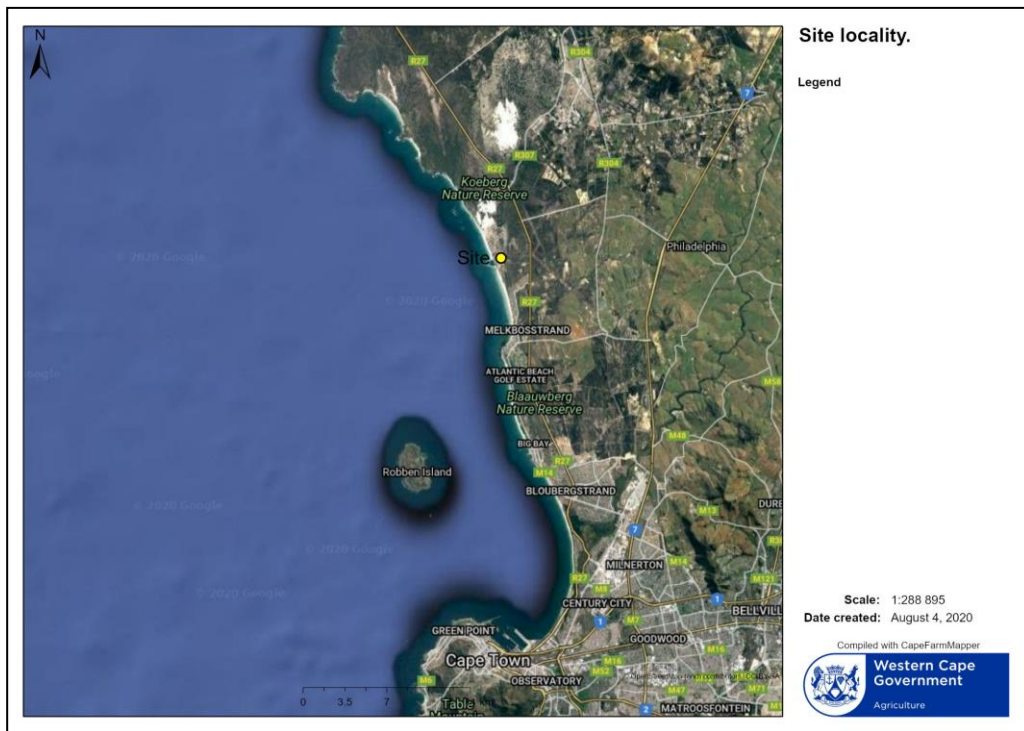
N

R27
R304
7
R302
R304
R27
Koeberg Nature Reserve
Site
Philadelphia
© 2020 Google
© 2020 Google
R27
MELKBOSSTRAND
oogle
ATLANTIC BEACH GOLF ESTATE
Blaauwberg Nature Reserve
M58
M48
BIG BAY
Robben Island
R27
M14
BLOUBERGSTRAND
© 2020 Google
DURB
7
M13
© 2020 Google
R3
MILNERTON
M14
R27
M8
M121
© 2020 Google
CENTURY CITY
1
BELLVILL
1
M5
M7
GREEN POINT
GOODWOOD
Cape Town
M16
M16
M6
OBSERVATORY
M52
M47
M71
Table Mountain
0 3,5 7
2
MATROOSFONTEIN
M1

Site locality.

Legend

Scale: 1:288 895
Date created: August 4, 2020

Compiled with CapeFarmMapper
Western Cape Government
Agriculture